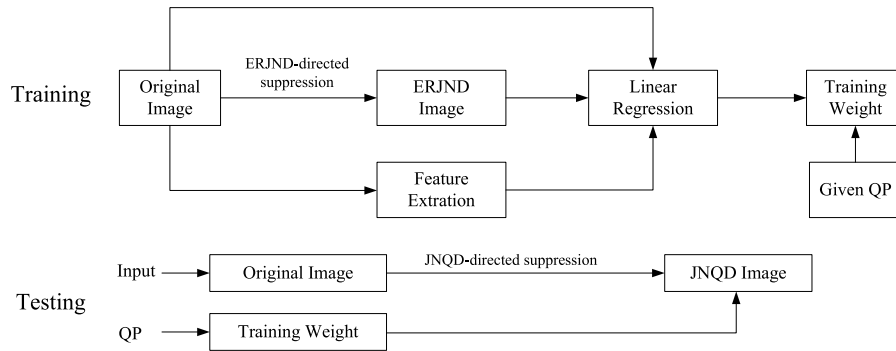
Training

Original Image

ERJND-directed suppression

ERJND Image

Linear Regression

Training Weight

Feature Extration

Given QP

Testing

Input

Original Image

JNQD-directed suppression

JNQD Image

QP

Training Weight